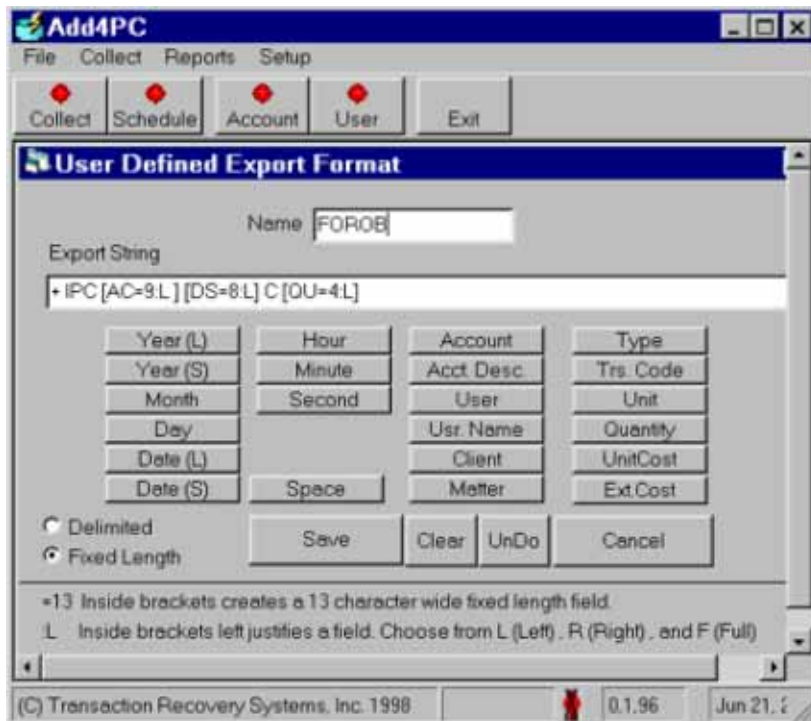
Add4PC

File Collect Reports Setup

Collect Schedule Account User Exit

User Defined Export Format

Name FOROB

Export String

+ IPC [AC=9:L ] [DS=8:L] C [QU=4:L]

Year (L) Hour Account Type
Year (S) Minute Acct. Desc. Trs. Code
Month Second User Unit
Day Usr. Name Quantity
Date (L) Client UnitCost
Date (S) Space Matter Ext.Cost

Delimited
Fixed Length

Save Clear UnDo Cancel

=13 Inside brackets creates a 13 character wide fixed length field.

:L Inside brackets left justifies a field. Choose from L (Left) , R (Right) , and F (Full)

(C) Transaction Recovery Systems, Inc. 1998 0.1.96 Jun 21, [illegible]